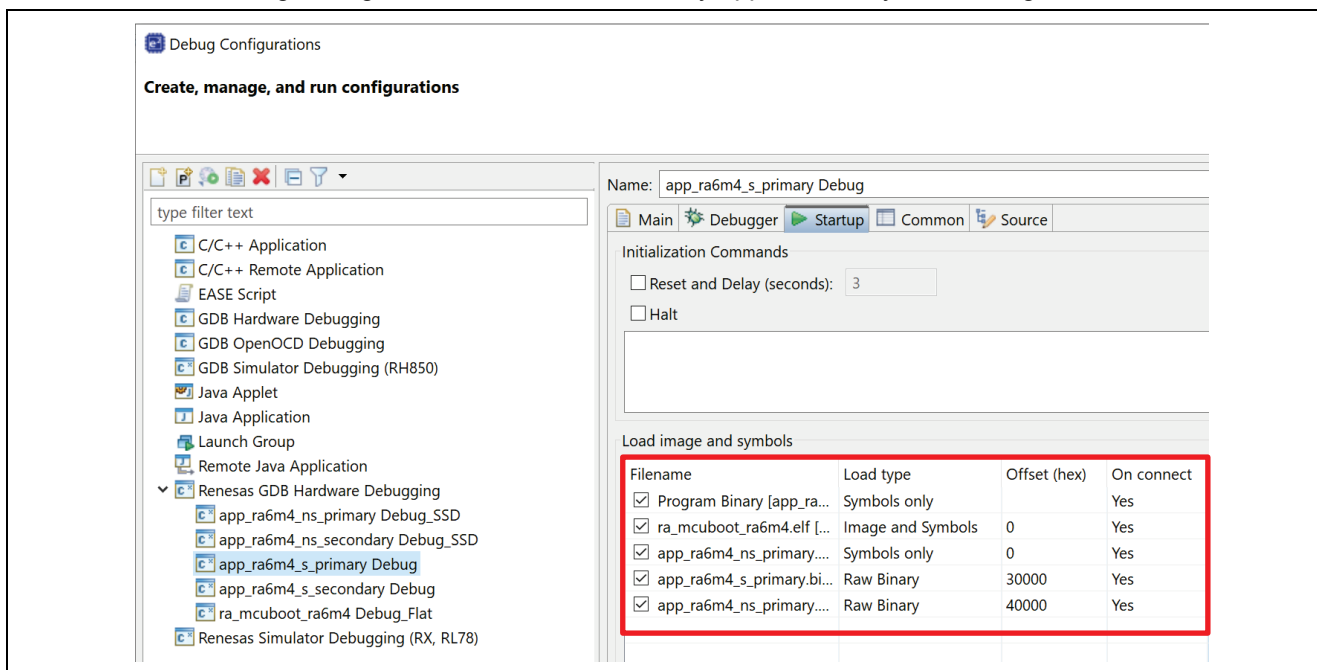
Debug Configurations

Create, manage, and run configurations

type filter text

C/C++ Application
C/C++ Remote Application
EASE Script
GDB Hardware Debugging
GDB OpenOCD Debugging
GDB Simulator Debugging (RH850)
Java Applet
Java Application
Launch Group
Remote Java Application
Renesas GDB Hardware Debugging
app_ra6m4_ns_primary Debug_SSD
app_ra6m4_ns_secondary Debug_SSD
app_ra6m4_s_primary Debug
app_ra6m4_s_secondary Debug
ra_mcuboot_ra6m4 Debug_Flat
Renesas Simulator Debugging (RX, RL78)

Name: app_ra6m4_s_primary Debug

Main | Debugger | Startup | Common | Source

Initialization Commands

Reset and Delay (seconds): 3

Halt

Load image and symbols

| Filename | Load type | Offset (hex) | On connect |
|---|---|---|---|
| Program Binary [app_ra... | Symbols only | | Yes |
| ra_mcuboot_ra6m4.elf [... | Image and Symbols | 0 | Yes |
| app_ra6m4_ns_primary.... | Symbols only | 0 | Yes |
| app_ra6m4_s_primary.bi... | Raw Binary | 30000 | Yes |
| app_ra6m4_ns_primary.... | Raw Binary | 40000 | Yes |